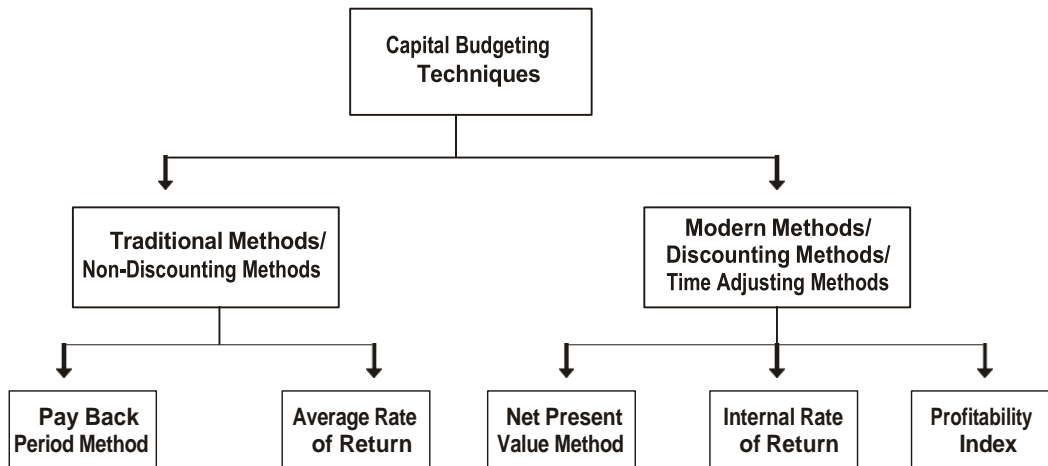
Capital Budgeting Techniques

Traditional Methods/ Non-Discounting Methods

Modern Methods/ Discounting Methods/ Time Adjusting Methods

Pay Back Period Method

Average Rate of Return

Net Present Value Method

Internal Rate of Return

Profitability Index